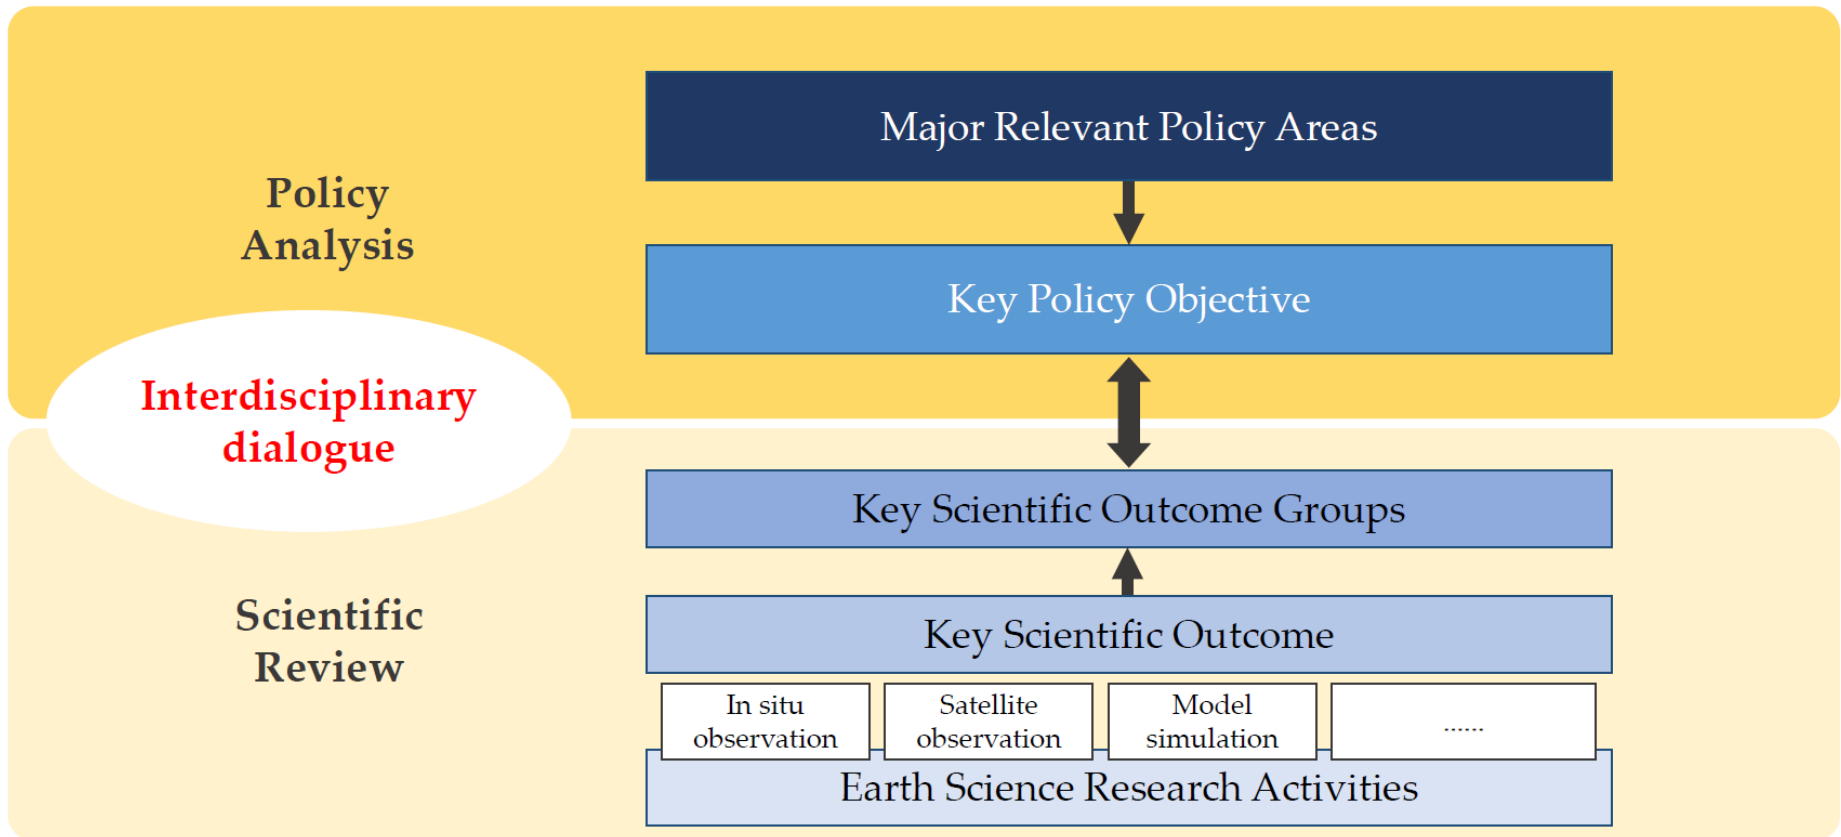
Policy Analysis

Major Relevant Policy Areas

Key Policy Objective

Interdisciplinary dialogue

Key Scientific Outcome Groups

Scientific Review

Key Scientific Outcome

In situ observation

Satellite observation

Model simulation

......

Earth Science Research Activities